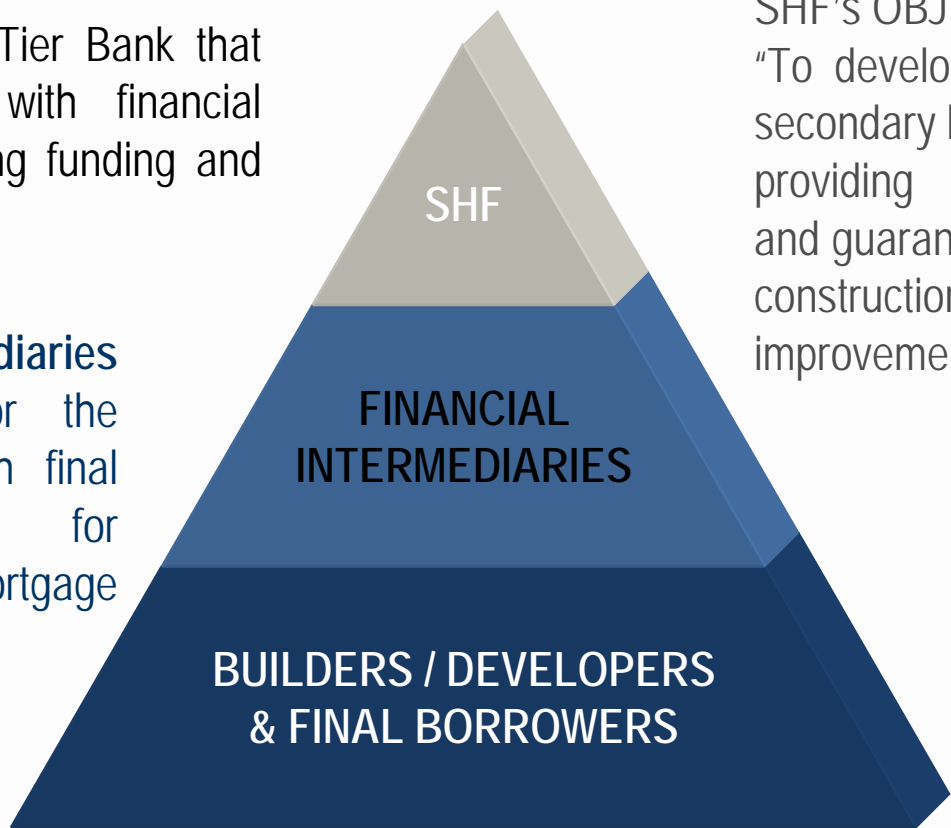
Tier Bank that with financial ng funding and

diaries
r the
n final
for
rtgage

SHF

FINANCIAL INTERMEDIARIES

BUILDERS / DEVELOPERS & FINAL BORROWERS

SHF's OBJ
"To develo
secondary
providing
and guaran
construction
improveme